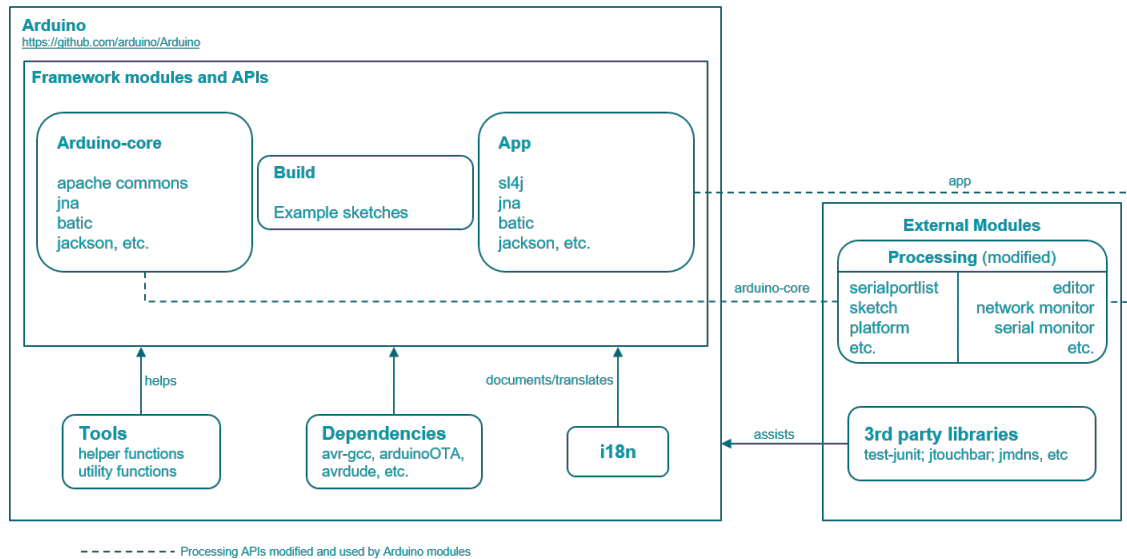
Arduino
https://github.com/arduino/Arduino

Framework modules and APIs

Arduino-core

apache commons
jna
batic
jackson, etc.

Build

Example sketches

App

sl4j
jna
batic
jackson, etc.

app

External Modules

Processing (modified)

serialportlist
sketch
platform
etc.

editor
network monitor
serial monitor
etc.

arduino-core

helps

documents/translates

Tools
helper functions
utility functions

Dependencies
avr-gcc, arduinoOTA, avrdude, etc.

i18n

assists

3rd party libraries
test-junit; jtouchbar; jmdns, etc

Processing APIs modified and used by Arduino modules